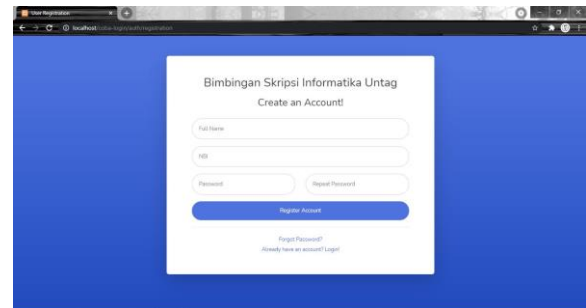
User Registration

localhost/coba-login/auth/registration

Bimbingan Skripsi Informatika Untag

Create an Account!

Full Name

NBI

Password

Repeat Password

Register Account

Forgot Password?

Already have an account? Login!